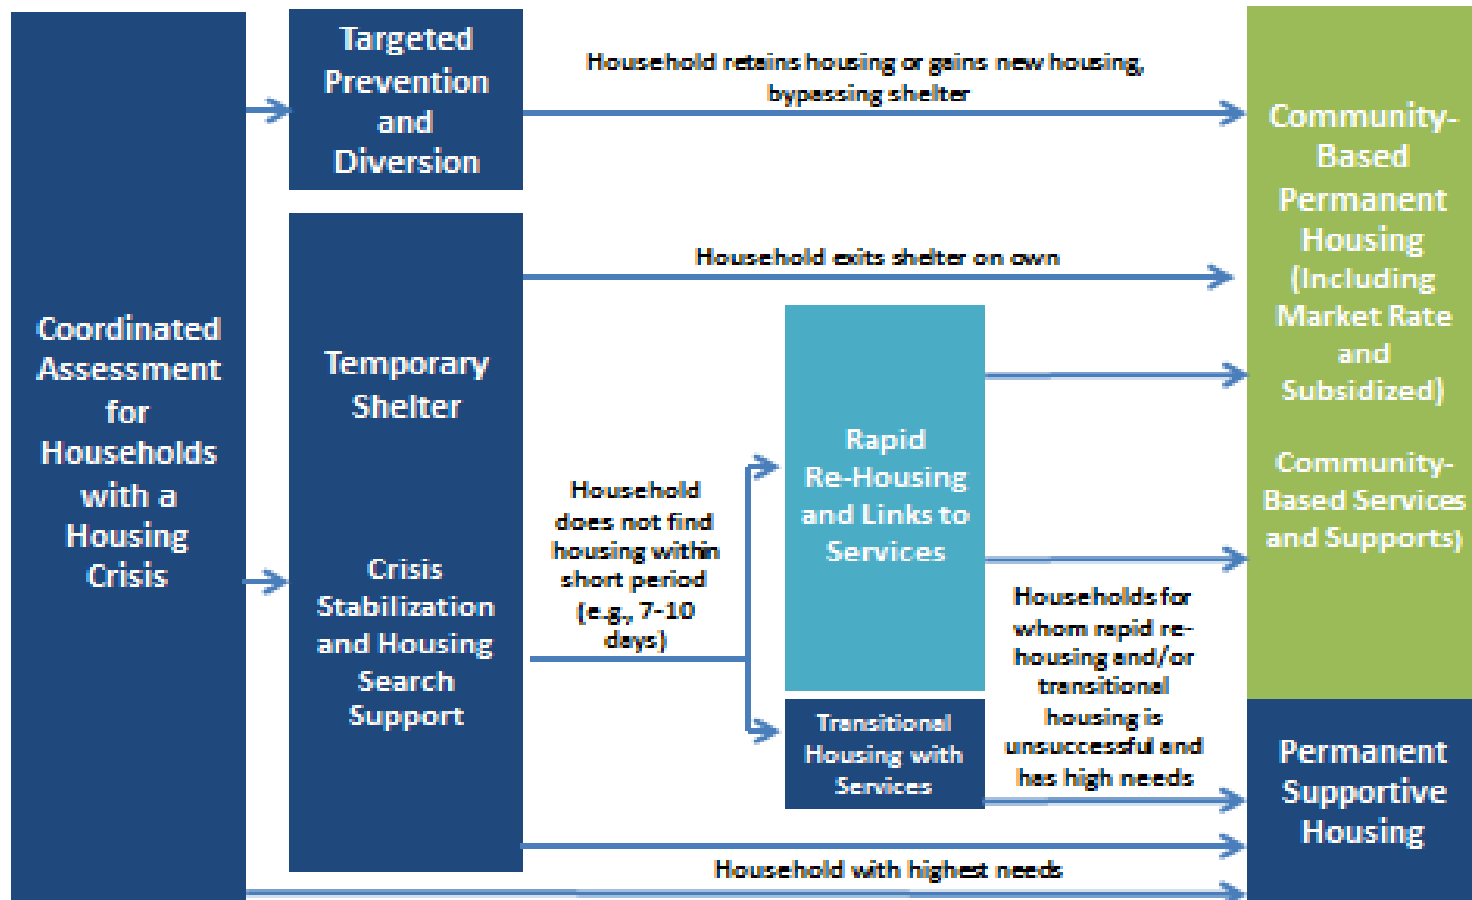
Coordinated Assessment for Households with a Housing Crisis

Targeted Prevention and Diversion

Household retains housing or gains new housing, bypassing shelter

Temporary Shelter

Crisis Stabilization and Housing Search Support

Household exits shelter on own

Household does not find housing within short period (e.g., 7-10 days)

Rapid Re-Housing and Links to Services

Transitional Housing with Services

Households for whom rapid re-housing and/or transitional housing is unsuccessful and has high needs

Household with highest needs

Community-Based Permanent Housing (Including Market Rate and Subsidized)

Community-Based Services and Supports)

Permanent Supportive Housing